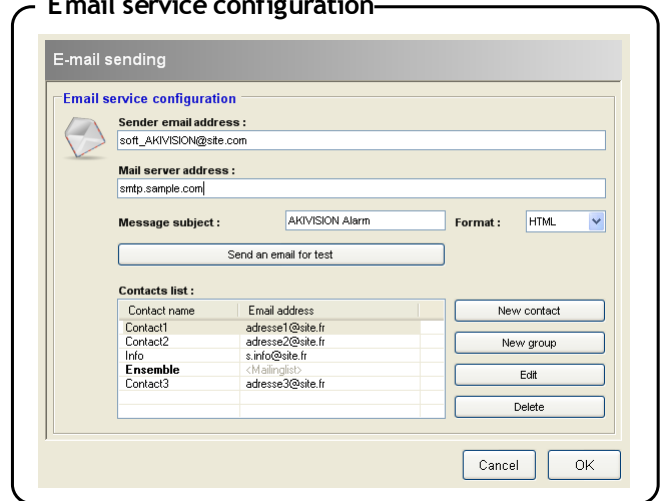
Email service configuration

E-mail sending

Email service configuration

Sender email address :
soft_AKIVISION@site.com

Mail server address :
smtp.sample.com

Message subject : AKIVISION Alarm Format : HTML

Send an email for test

Contacts list :

| Contact name | Email address |
|---|---|
| Contact1 | adresse1@site.fr |
| Contact2 | adresse2@site.fr |
| Info | s.info@site.fr |
| **Ensemble** | <Mailinglist> |
| Contact3 | adresse3@site.fr |

New contact
New group
Edit
Delete

Cancel OK